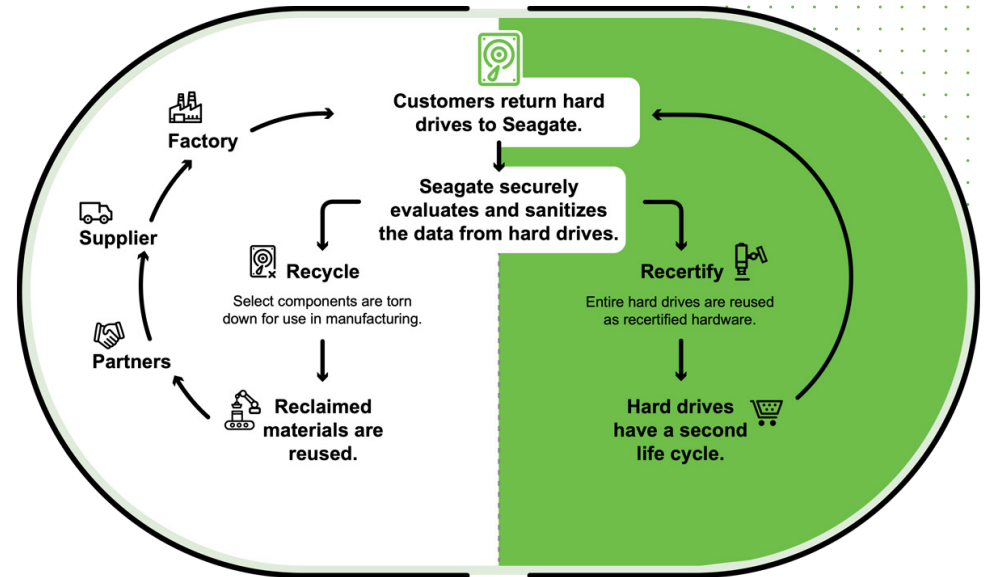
Customers return hard drives to Seagate.

Seagate securely evaluates and sanitizes the data from hard drives.

Factory

Supplier

Partners

Recycle

Select components are torn down for use in manufacturing.

Reclaimed materials are reused.

Recertify

Entire hard drives are reused as recertified hardware.

Hard drives have a second life cycle.